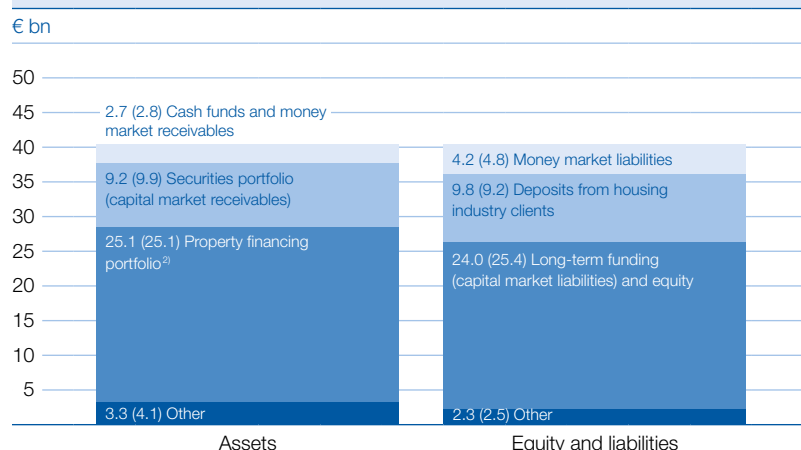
€ bn

50
45
40
35
30
25
20
15
10
5

2.7 (2.8) Cash funds and money market receivables

9.2 (9.9) Securities portfolio (capital market receivables)

25.1 (25.1) Property financing portfolio$^{2)}$

3.3 (4.1) Other

4.2 (4.8) Money market liabilities

9.8 (9.2) Deposits from housing industry clients

24.0 (25.4) Long-term funding (capital market liabilities) and equity

2.3 (2.5) Other

Assets

Equity and liabilities